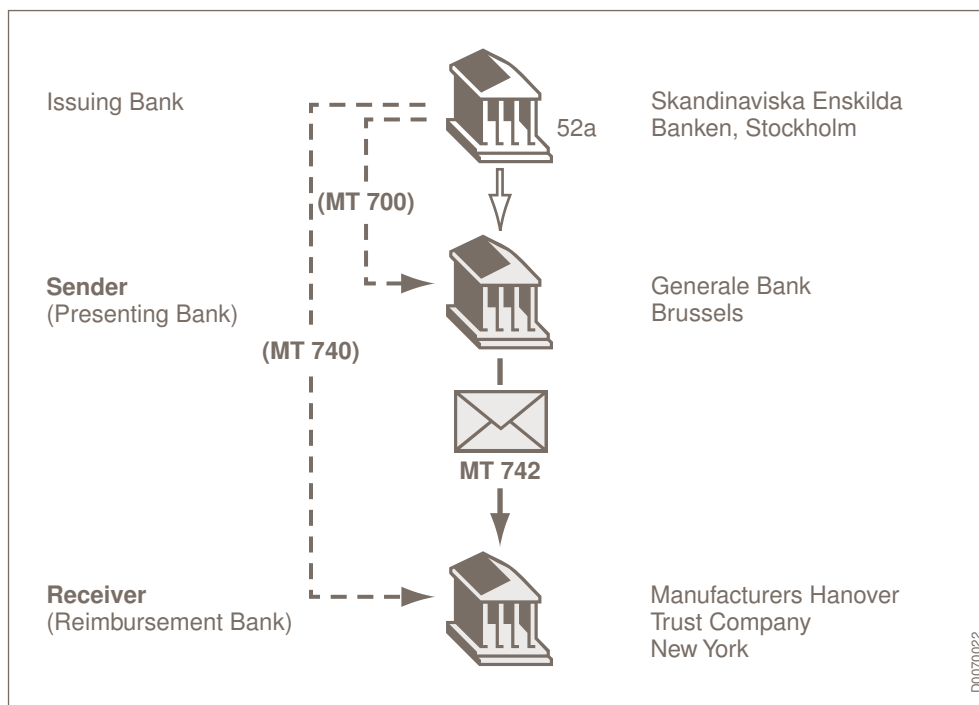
Issuing Bank

52a

Skandinaviska Enskilda Banken, Stockholm

(MT 700)

Sender
(Presenting Bank)

Generale Bank
Brussels

(MT 740)

MT 742

Receiver
(Reimbursement Bank)

Manufacturers Hanover
Trust Company
New York

D0070022